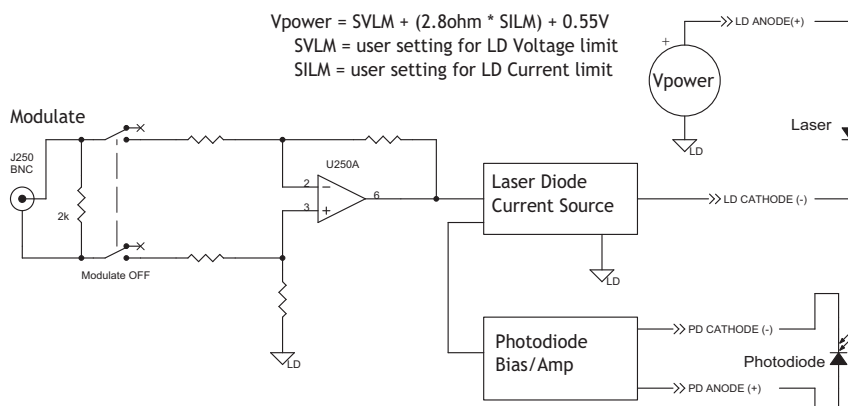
Vpower = SVLM + (2.8ohm * SILM) + 0.55V
SVLM = user setting for LD Voltage limit
SILM = user setting for LD Current limit

LD ANODE(+)

+

Vpower

LD

Laser

Modulate

J250
BNC

2k

Modulate OFF

U250A

2

3

6

LD

Laser Diode
Current Source

LD CATHODE (-)

LD

Photodiode
Bias/Amp

PD CATHODE (-)

Photodiode

PD ANODE (+)